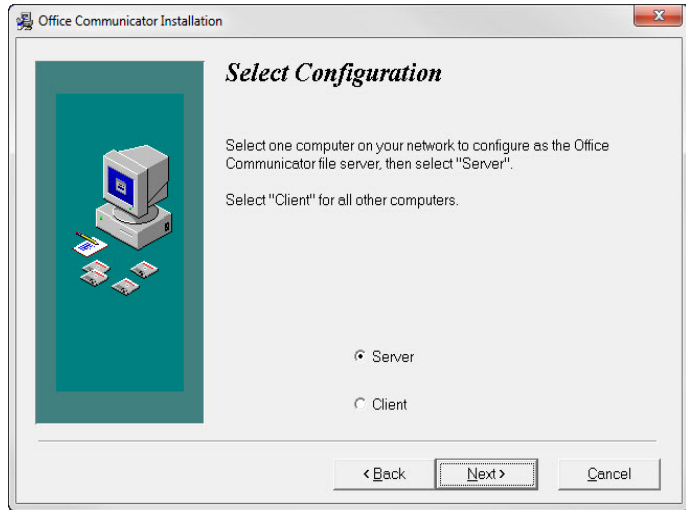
Office Communicator Installation

Select Configuration

Select one computer on your network to configure as the Office Communicator file server, then select "Server".

Select "Client" for all other computers.

Server

Client

< Back

Next >

Cancel